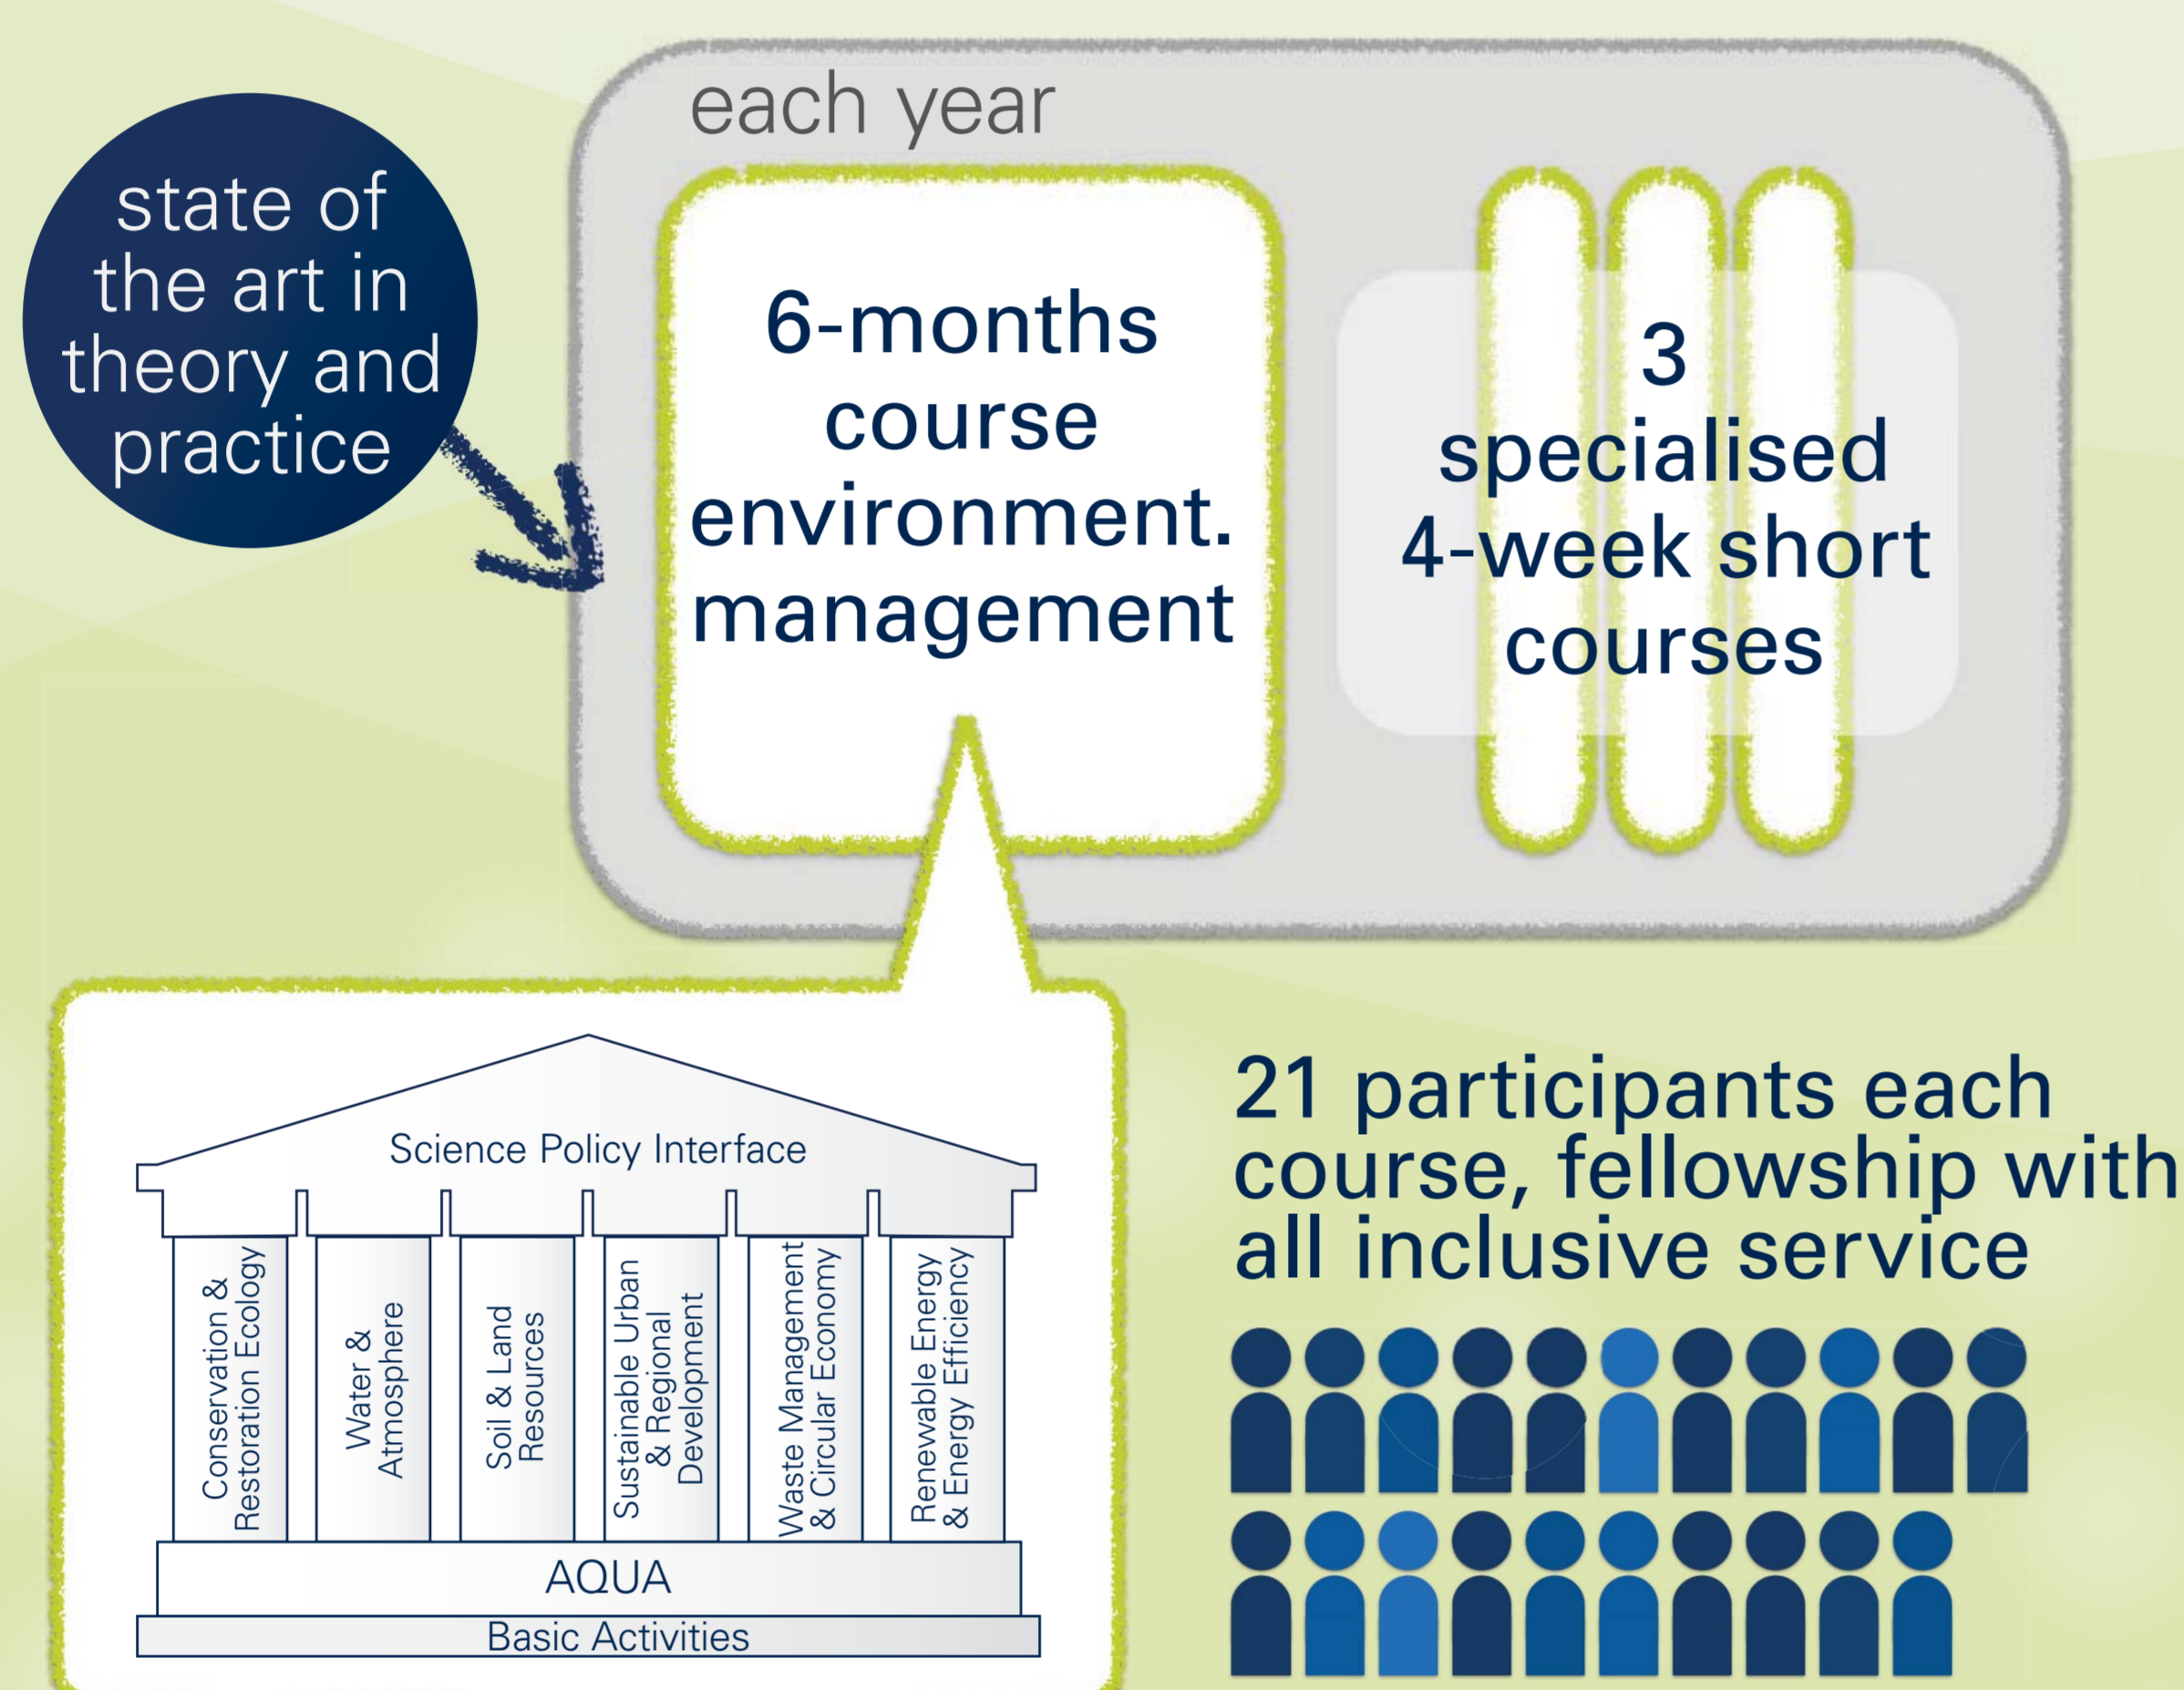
state of the art in theory and practice

each year

6-months course environment. management

3 specialised 4-week short courses

Science Policy Interface

Conservation & Restoration Ecology

Water & Atmosphere

Soil & Land Resources

Sustainable Urban & Regional Development

Waste Management & Circular Economy

Renewable Energy & Energy Efficiency

AQUA

Basic Activities

21 participants each course, fellowship with all inclusive service